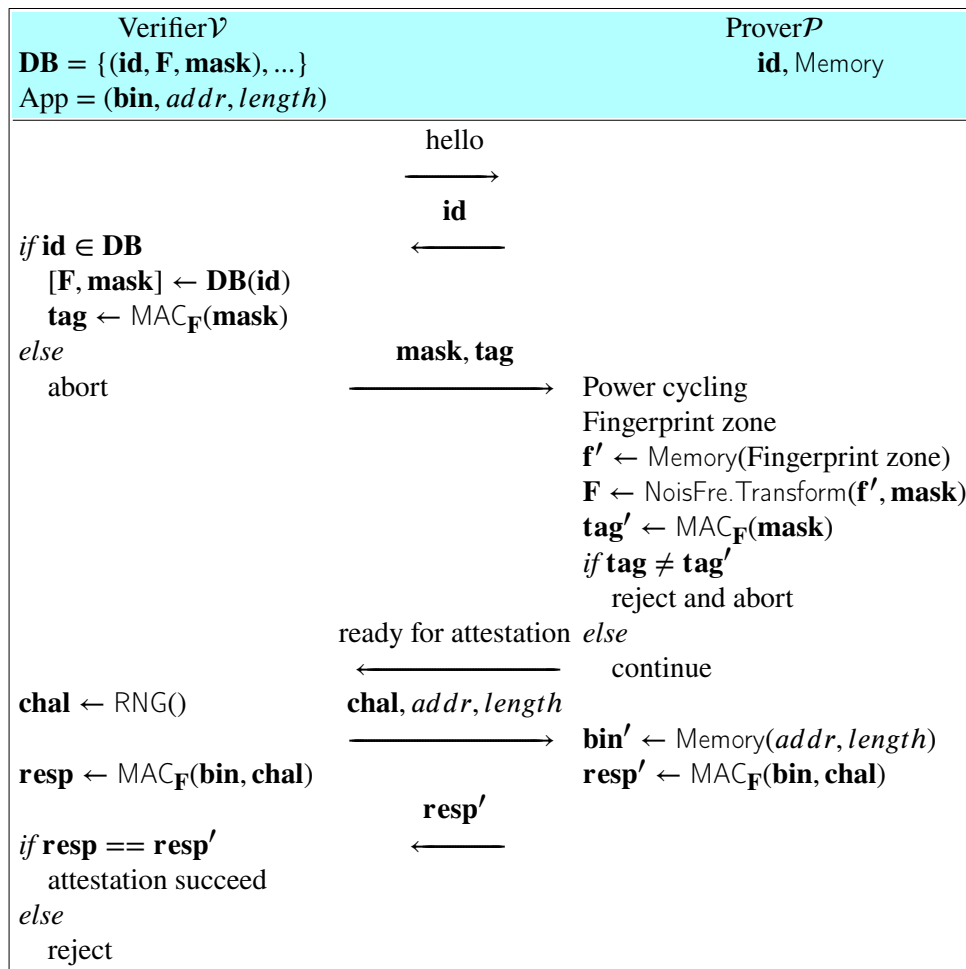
Verifier$\mathcal{V}$
$\mathbf{DB} = \{(\mathbf{id}, \mathbf{F}, \mathbf{mask}), ...\}$
App = ($\mathbf{bin}$, $addr$, $length$)

Prover$\mathcal{P}$
$\mathbf{id}$, Memory

hello $\longrightarrow$

$\mathbf{id}$ $\longleftarrow$

$if$ $\mathbf{id} \in \mathbf{DB}$
$[\mathbf{F}, \mathbf{mask}] \leftarrow \mathbf{DB}(\mathbf{id})$
$\mathbf{tag} \leftarrow \mathsf{MAC}_{\mathbf{F}}(\mathbf{mask})$
$else$
abort

$\mathbf{mask}, \mathbf{tag}$ $\longrightarrow$

Power cycling
Fingerprint zone
$\mathbf{f'} \leftarrow$ Memory(Fingerprint zone)
$\mathbf{F} \leftarrow$ NoisFre.Transform($\mathbf{f'}, \mathbf{mask}$)
$\mathbf{tag'} \leftarrow \mathsf{MAC}_{\mathbf{F}}(\mathbf{mask})$
$if$ $\mathbf{tag} \neq \mathbf{tag'}$
reject and abort
$else$
continue

ready for attestation $\longleftarrow$

$\mathbf{chal} \leftarrow$ RNG()

$\mathbf{chal}$, $addr$, $length$ $\longrightarrow$

$\mathbf{bin'} \leftarrow$ Memory($addr$, $length$)
$\mathbf{resp'} \leftarrow \mathsf{MAC}_{\mathbf{F}}(\mathbf{bin}, \mathbf{chal})$

$\mathbf{resp} \leftarrow \mathsf{MAC}_{\mathbf{F}}(\mathbf{bin}, \mathbf{chal})$

$\mathbf{resp'}$ $\longleftarrow$

$if$ $\mathbf{resp} == \mathbf{resp'}$
attestation succeed
$else$
reject